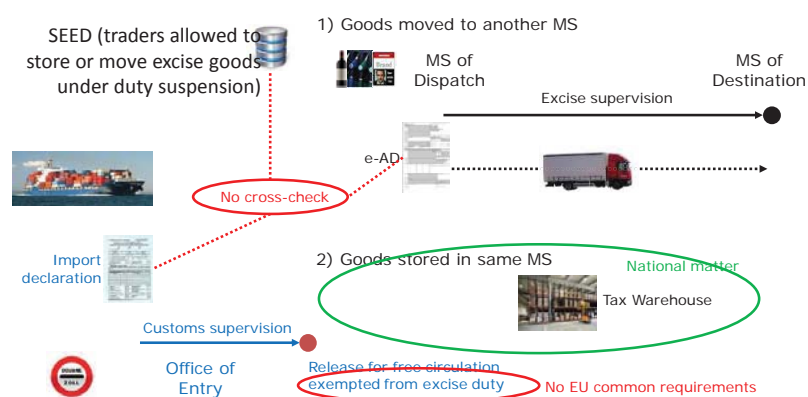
SEED (traders allowed to store or move excise goods under duty suspension)

1) Goods moved to another MS

MS of Dispatch

MS of Destination

Excise supervision

e-AD

No cross-check

Import declaration

2) Goods stored in same MS

National matter

Tax Warehouse

Customs supervision

Office of Entry

Release for free circulation exempted from excise duty

No EU common requirements

DOUANE ZOLL